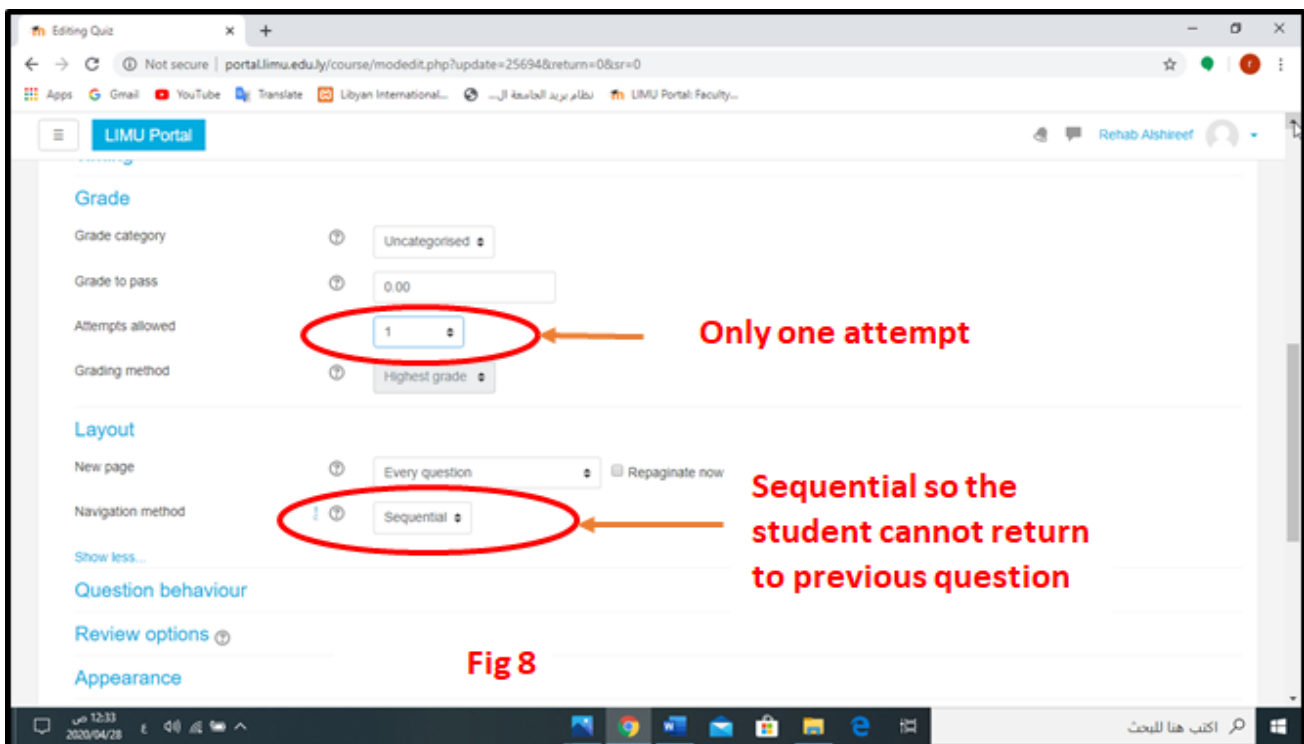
Editing Quiz ×
+
Not secure | portal.limu.edu.ly/course/modedit.php?update=25694&return=0&sr=0
Apps Gmail YouTube Translate Libyan International... نظام بريد الجامعة ال... LIMU Portal: Faculty...
LIMU Portal
Rehab Alshireef

Grade
Grade category Uncategorised
Grade to pass 0.00
Attempts allowed 1
Only one attempt
Grading method Highest grade

Layout
New page Every question Repaginate now
Navigation method Sequential
Sequential so the student cannot return to previous question
Show less...
Question behaviour
Review options
Appearance
Fig 8

12:33 ص
2020/04/28
اكتب هنا للبحث